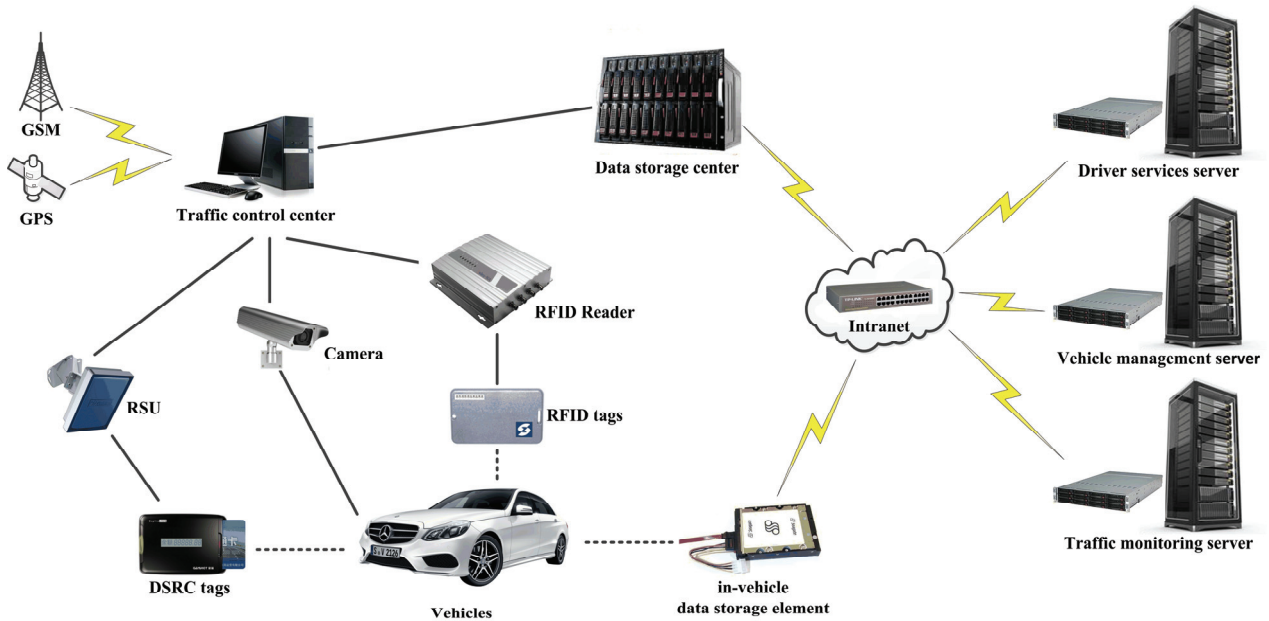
GSM

GPS

Traffic control center

Data storage center

Driver services server

Intranet

Vehicle management server

Traffic monitoring server

RFID Reader

Camera

RSU

RFID tags

DSRC tags

Vehicles

in-vehicle data storage element